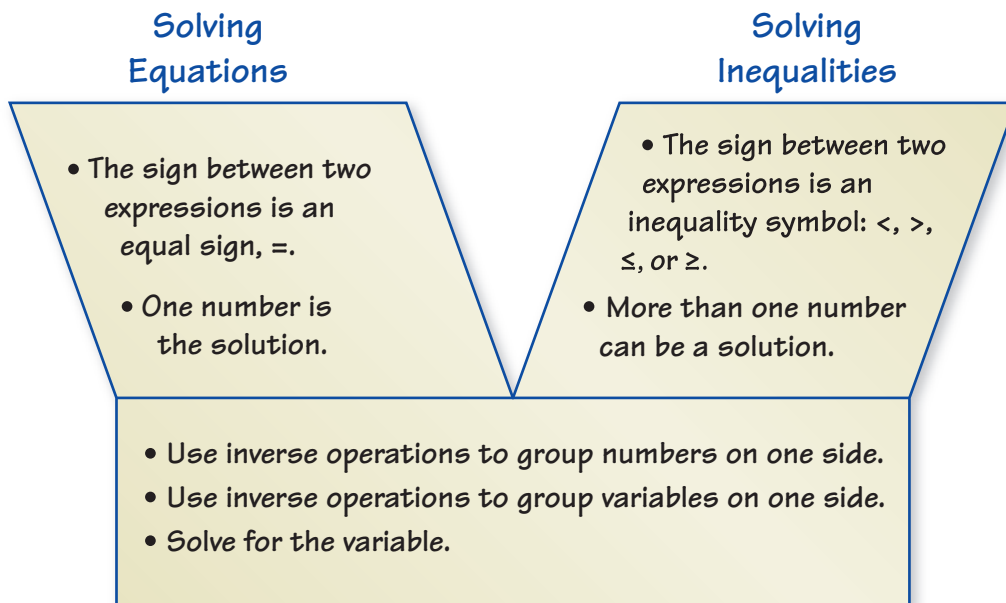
Solving Equations

Solving Inequalities

• The sign between two expressions is an equal sign, =.

• One number is the solution.

• The sign between two expressions is an inequality symbol: <, >, ≤, or ≥.

• More than one number can be a solution.

• Use inverse operations to group numbers on one side.
• Use inverse operations to group variables on one side.
• Solve for the variable.